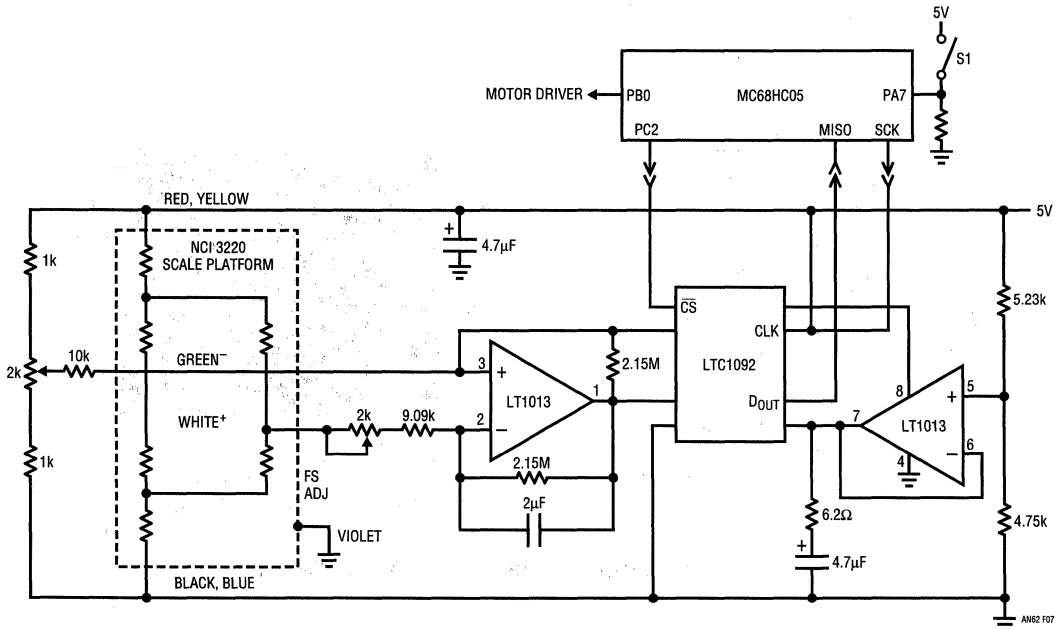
5V
S1
MOTOR DRIVER
PB0
MC68HC05
PA7
PC2
MISO
SCK
RED, YELLOW
5V
NCI 3220
SCALE PLATFORM
4.7μF
1k
5.23k
$\overline{CS}$
CLK
GREEN⁻
2k
10k
3
+
2.15M
LTC1092
8
5
+
LT1013
1
WHITE⁺
2k
9.09k
2
−
D$_{OUT}$
7
LT1013
1k
6
4
−
2.15M
FS
ADJ
2μF
6.2Ω
VIOLET
4.7μF
4.75k
BLACK, BLUE
AN62 F07